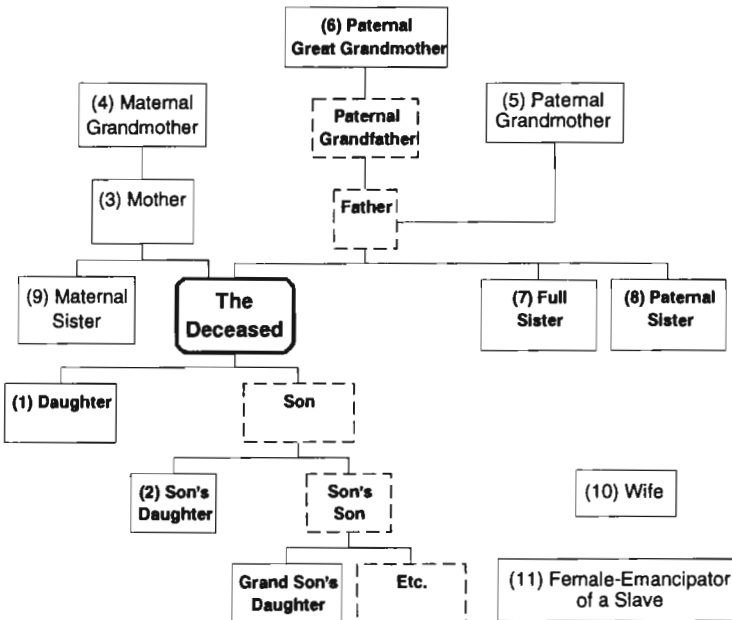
(6) Paternal Great Grandmother

(4) Maternal Grandmother

Paternal Grandfather

(5) Paternal Grandmother

(3) Mother

Father

(9) Maternal Sister

The Deceased

(7) Full Sister

(8) Paternal Sister

(1) Daughter

Son

(2) Son's Daughter

Son's Son

(10) Wife

Grand Son's Daughter

Etc.

(11) Female-Emancipator of a Slave